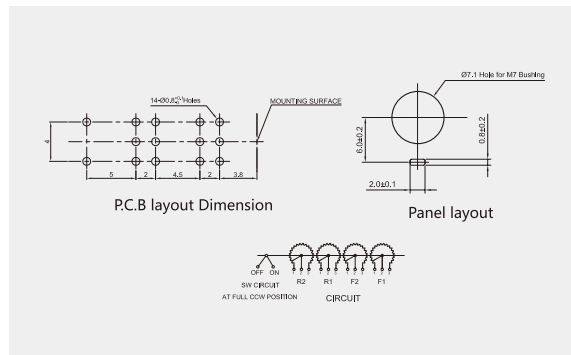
14-Ø0.8$^{+0.1}_{0}$ Holes

MOUNTING SURFACE

4

5 2 4.5 2 3.8

P.C.B layout Dimension

Ø7.1 Hole for M7 Bushing

6.0±0.2

0.8±0.2

2.0±0.1

Panel layout

OFF ON

SW CIRCUIT

AT FULL CCW POSITION

R2 R1 F2 F1

CIRCUIT